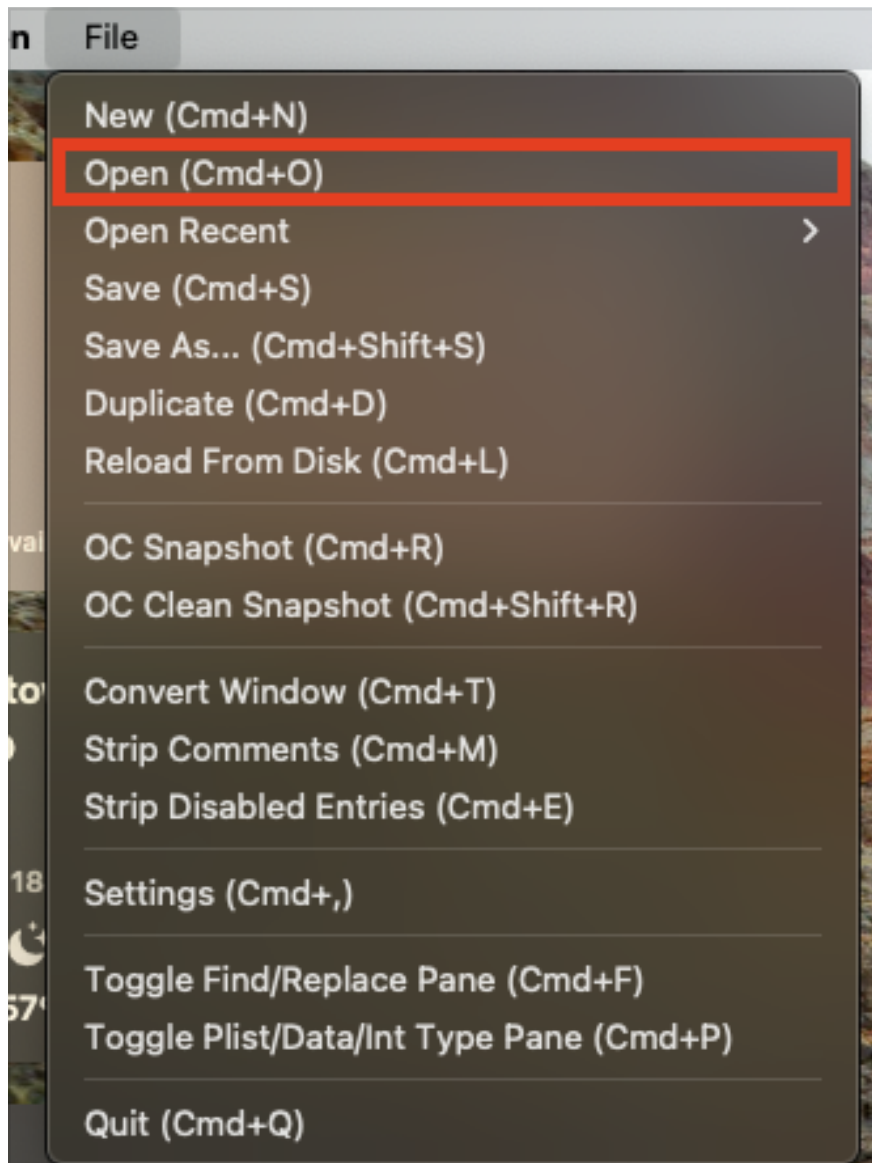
n File

New (Cmd+N)
Open (Cmd+O)
Open Recent
Save (Cmd+S)
Save As... (Cmd+Shift+S)
Duplicate (Cmd+D)
Reload From Disk (Cmd+L)

OC Snapshot (Cmd+R)
OC Clean Snapshot (Cmd+Shift+R)

Convert Window (Cmd+T)
Strip Comments (Cmd+M)
Strip Disabled Entries (Cmd+E)

Settings (Cmd+,)

Toggle Find/Replace Pane (Cmd+F)
Toggle Plist/Data/Int Type Pane (Cmd+P)

Quit (Cmd+Q)

val
to
18
57